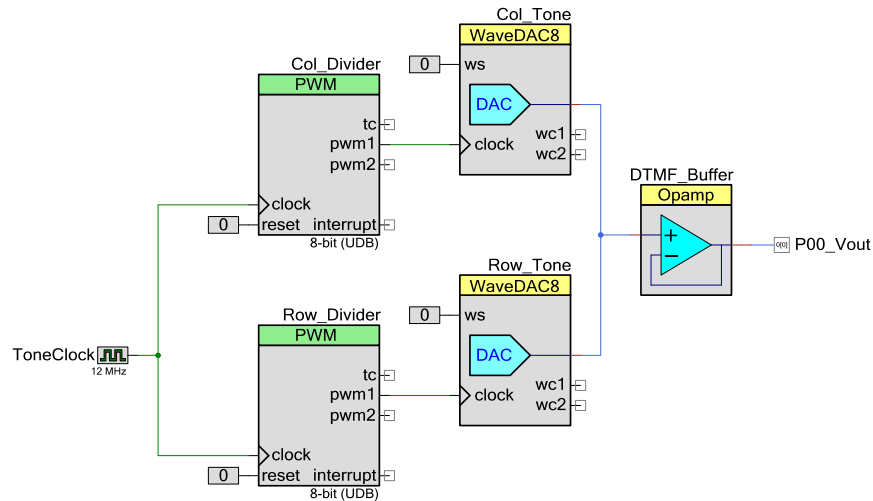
Col_Tone
WaveDAC8
0
ws
DAC
clock
wc1
wc2

Col_Divider
PWM
tc
pwm1
pwm2
clock
0
reset
interrupt
8-bit (UDB)

DTMF_Buffer
Opamp
+
−
0[0]
P00_Vout

ToneClock
12 MHz

Row_Tone
WaveDAC8
0
ws
DAC
clock
wc1
wc2

Row_Divider
PWM
tc
pwm1
pwm2
clock
0
reset
interrupt
8-bit (UDB)